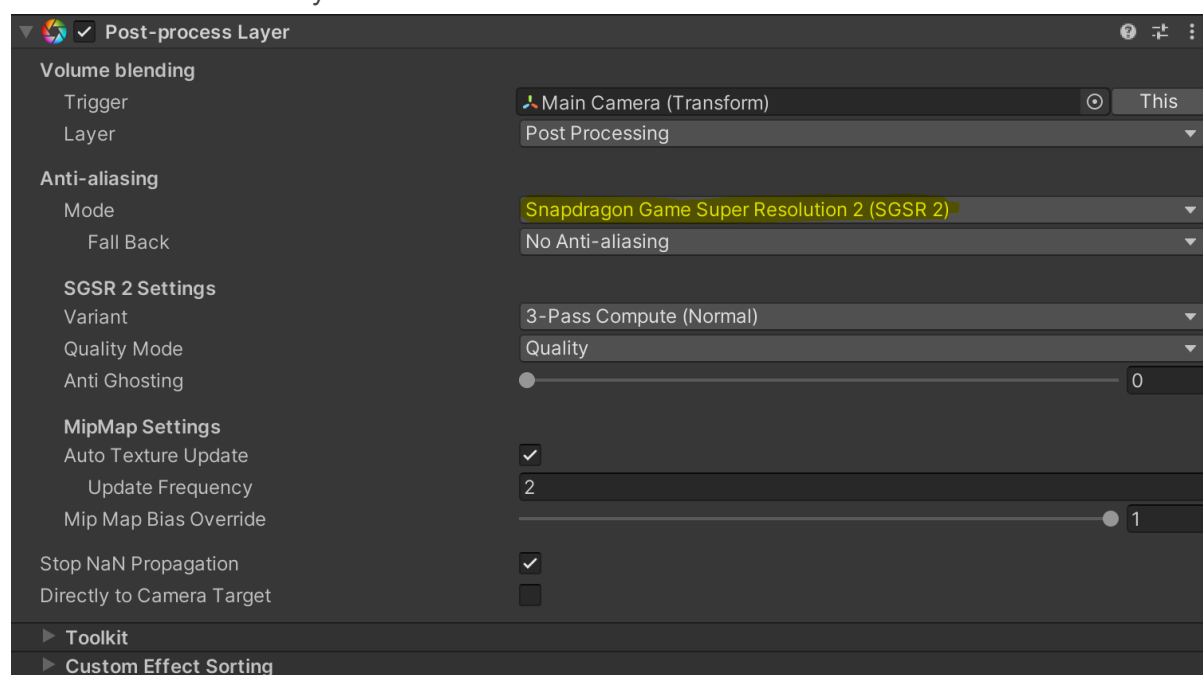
Post-process Layer

Volume blending
Trigger Main Camera (Transform) This
Layer Post Processing

Anti-aliasing
Mode Snapdragon Game Super Resolution 2 (SGSR 2)
Fall Back No Anti-aliasing

SGSR 2 Settings
Variant 3-Pass Compute (Normal)
Quality Mode Quality
Anti Ghosting 0

MipMap Settings
Auto Texture Update
Update Frequency 2
Mip Map Bias Override 1

Stop NaN Propagation
Directly to Camera Target

Toolkit
Custom Effect Sorting